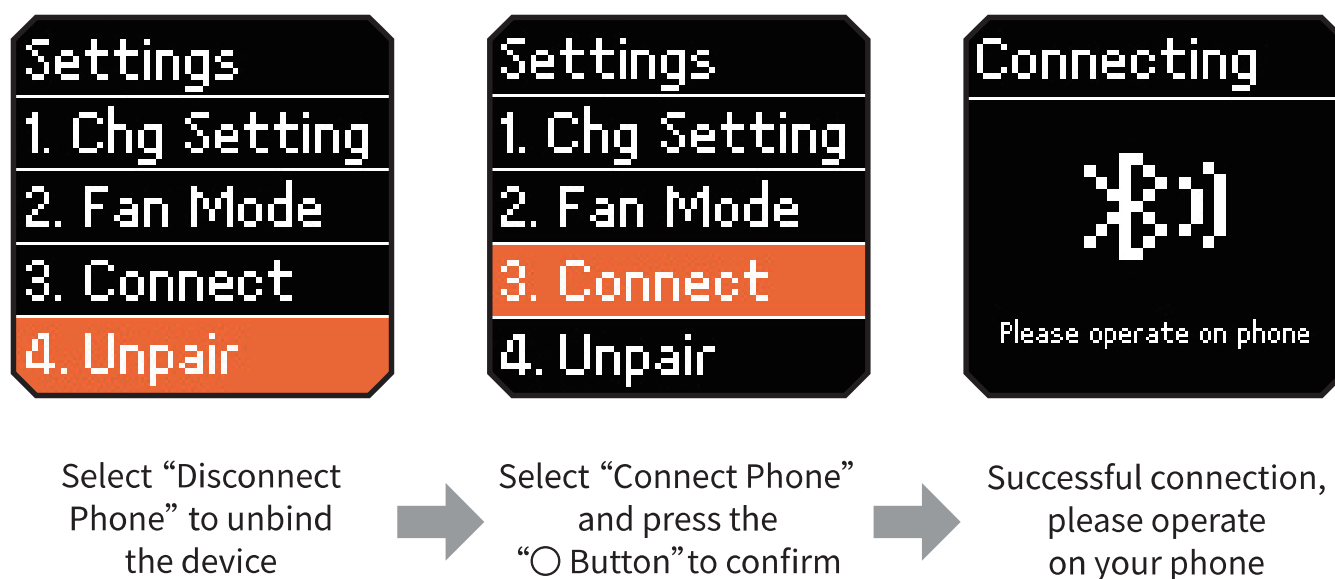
Settings
1. Chg Setting
2. Fan Mode
3. Connect
4. Unpair

Settings
1. Chg Setting
2. Fan Mode
3. Connect
4. Unpair

Connecting

Please operate on phone

Select “Disconnect Phone” to unbind the device

Select “Connect Phone” and press the “○ Button”to confirm

Successful connection, please operate on your phone